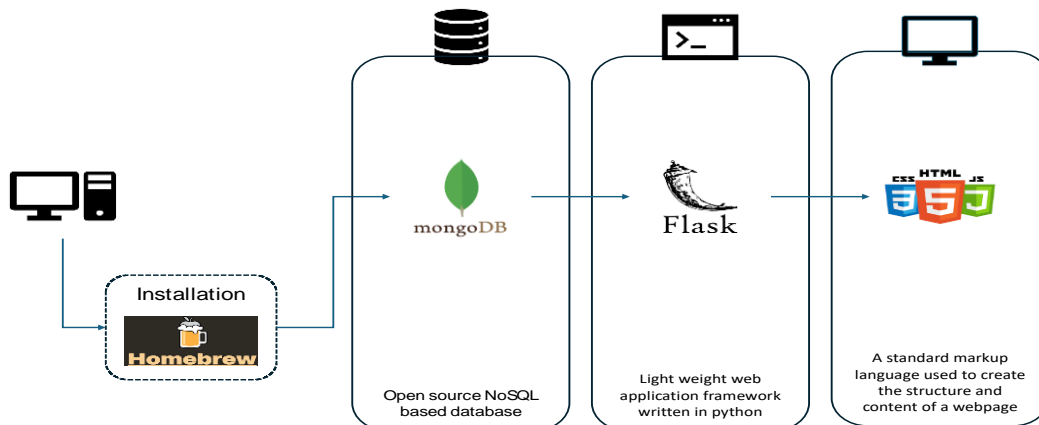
Installation

Homebrew

mongoDB

Open source NoSQL based database

Flask

Light weight web application framework written in python

CSS HTML JS

A standard markup language used to create the structure and content of a webpage